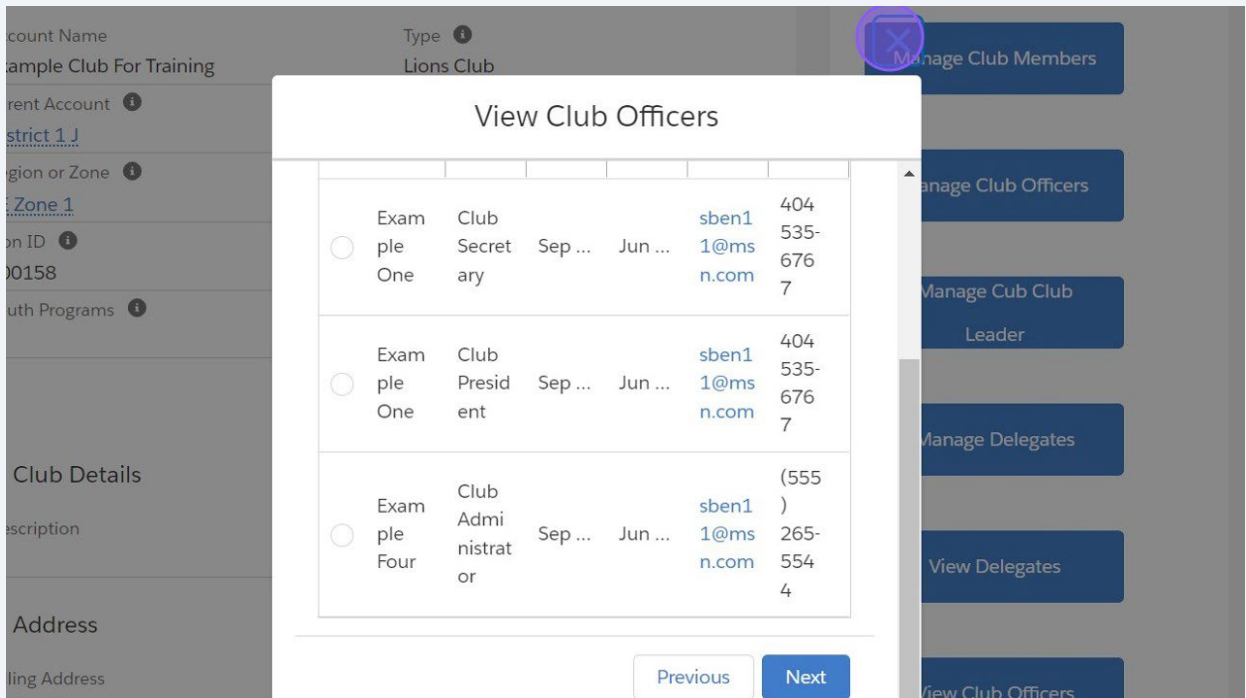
ccount Name
ample Club For Training
Type
Lions Club
rent Account
strict 1 J
gion or Zone
Zone 1
on ID
00158
uth Programs

Club Details
escription

Address
iling Address

View Club Officers

| | | | | | | |
|---|---|---|---|---|---|---|
| ○ | Example One | Club Secretary | Sep ... | Jun ... | sben11@msn.com | 404 535-6767 |
| ○ | Example One | Club President | Sep ... | Jun ... | sben11@msn.com | 404 535-6767 |
| ○ | Example Four | Club Administrator | Sep ... | Jun ... | sben11@msn.com | (555) 265-5544 |

Previous
Next

Manage Club Members
anage Club Officers
Manage Cub Club Leader
Manage Delegates
View Delegates
View Club Officers